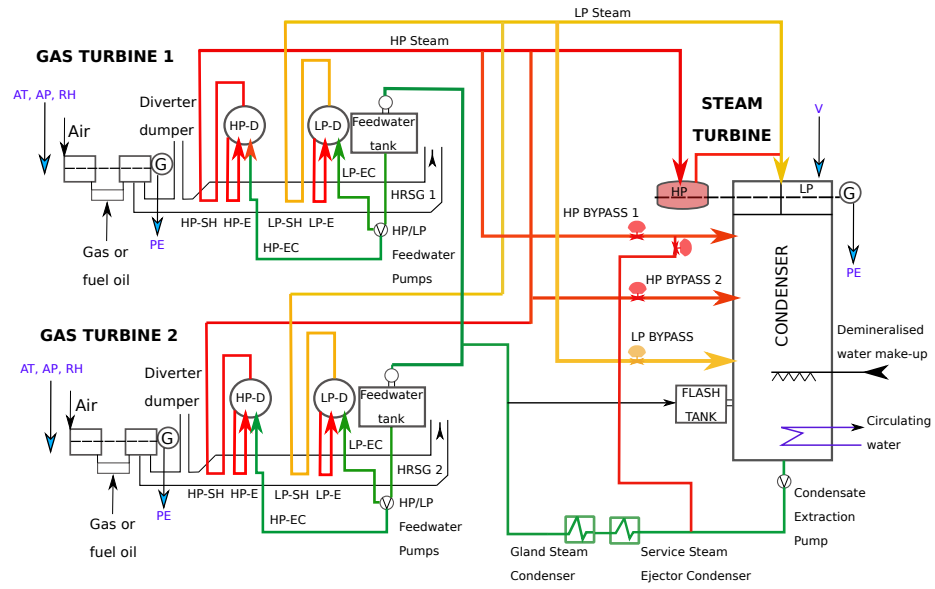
LP Steam
HP Steam
GAS TURBINE 1
AT, AP, RH
Air
Diverter
dumper
G
PE
Gas or
fuel oil
HP-D
LP-D
Feedwater
tank
LP-EC
HRSG 1
HP-SH
HP-E
LP-SH
LP-E
HP-EC
V
HP/LP
Feedwater
Pumps
STEAM
TURBINE
V
HP
LP
G
PE
HP BYPASS 1
HP BYPASS 2
LP BYPASS
CONDENSER
Demineralised
water make-up
FLASH
TANK
Circulating
water
GAS TURBINE 2
AT, AP, RH
Air
Diverter
dumper
G
PE
Gas or
fuel oil
HP-D
LP-D
Feedwater
tank
LP-EC
HRSG 2
HP-SH
HP-E
LP-SH
LP-E
HP-EC
V
HP/LP
Feedwater
Pumps
V
Condensate
Extraction
Pump
Gland Steam
Condenser
Service Steam
Ejector Condenser